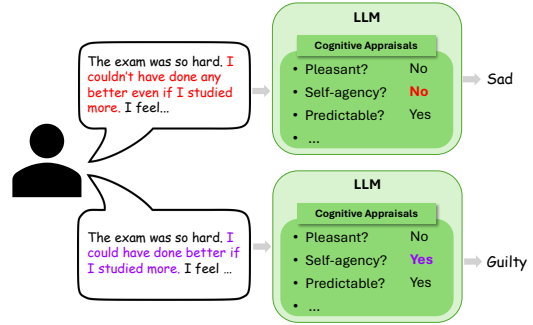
The exam was so hard. I couldn't have done any better even if I studied more. I feel...

LLM

Cognitive Appraisals

• Pleasant? No
• Self-agency? No
• Predictable? Yes
• ...

Sad

The exam was so hard. I could have done better if I studied more. I feel ...

LLM

Cognitive Appraisals

• Pleasant? No
• Self-agency? Yes
• Predictable? Yes
• ...

Guilty